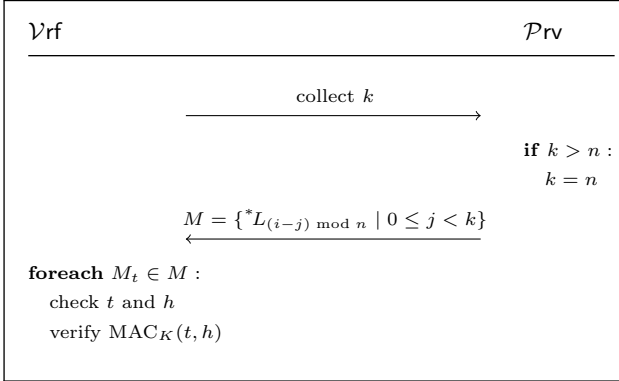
$\mathcal{V}\mathsf{rf}$ $\mathcal{P}\mathsf{rv}$

collect $k$

**if** $k > n$ :
$k = n$

$M = \{{}^{*}L_{(i-j) \bmod n} \mid 0 \leq j < k\}$

**foreach** $M_t \in M$ :
check $t$ and $h$
verify $\mathrm{MAC}_K(t, h)$